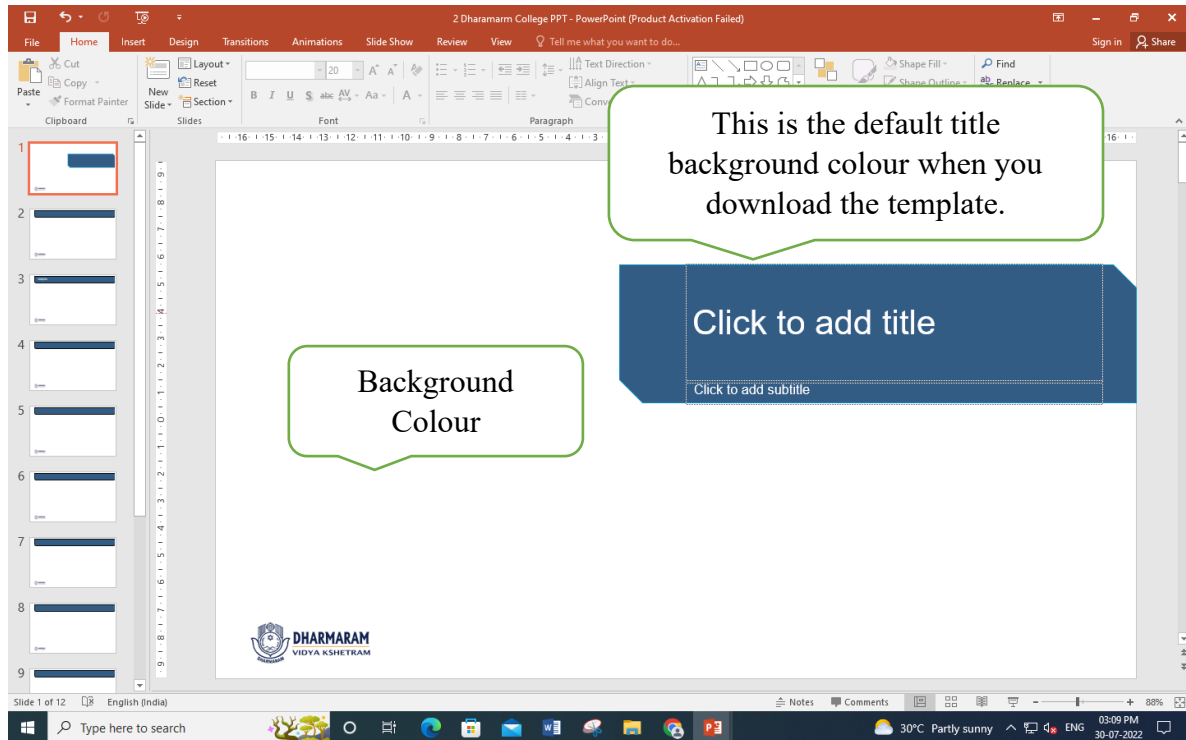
2 Dharamarm College PPT - PowerPoint (Product Activation Failed)

File Home Insert Design Transitions Animations Slide Show Review View Tell me what you want to do...

Sign in Share

Cut
Copy
Paste
Format Painter
Clipboard

New Slide
Layout
Reset
Section
Slides

20
B I U S abc AV Aa A
Font

Text Direction
Align Text
Conv
Paragraph

Shape Fill
Shape Outline
Find
Replace

This is the default title background colour when you download the template.

Click to add title

Click to add subtitle

Background Colour

DHARMARAM
VIDYA KSHETRAM

1 2 3 4 5 6 7 8 9

Slide 1 of 12 English (India) Notes Comments 88%

Type here to search

30°C Partly sunny ENG 03:09 PM 30-07-2022